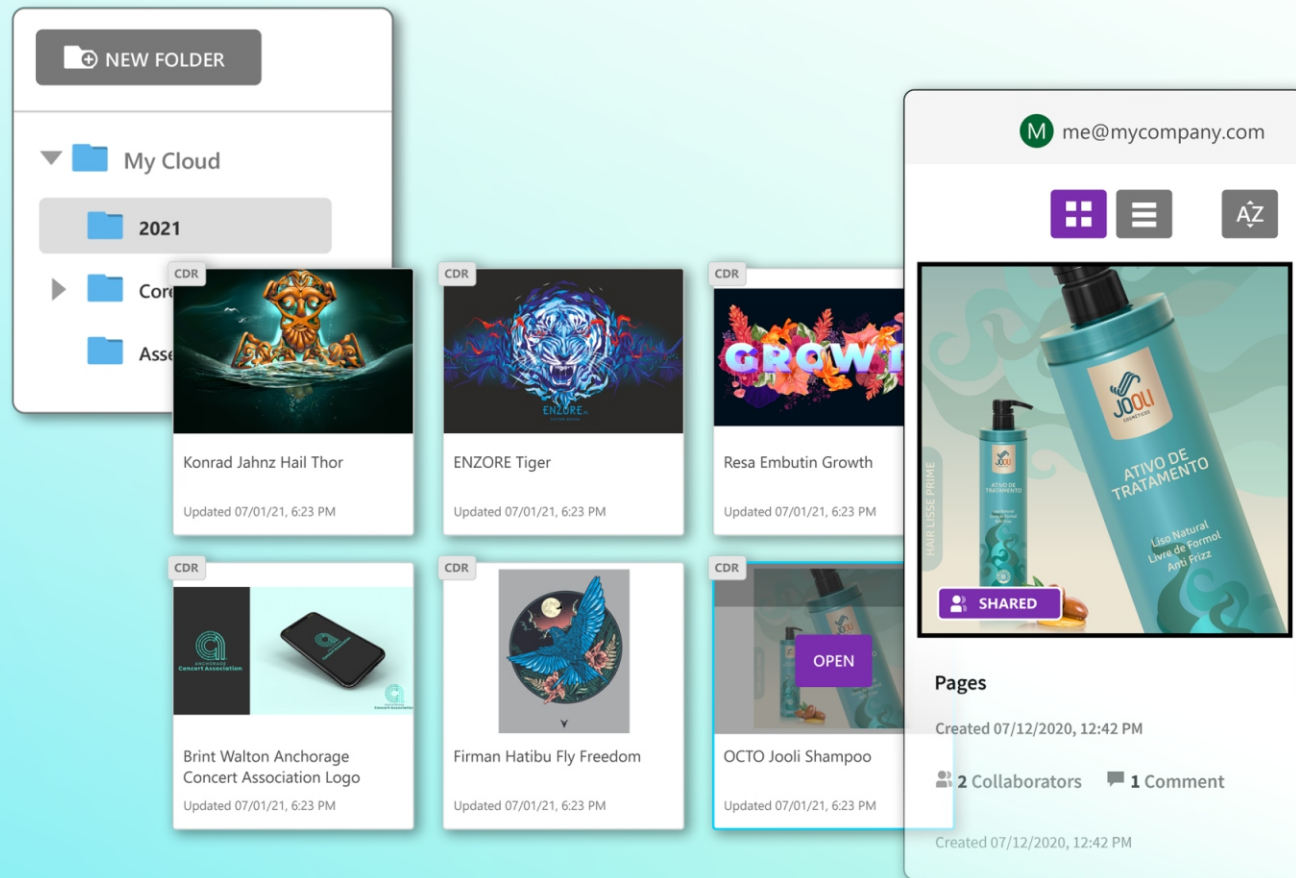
NEW FOLDER

My Cloud

2021

Core

Asse

CDR

Konrad Jahnz Hail Thor

Updated 07/01/21, 6:23 PM

CDR

ENZORE

ENZORE Tiger

Updated 07/01/21, 6:23 PM

CDR

GROW

Resa Embutin Growth

Updated 07/01/21, 6:23 PM

CDR

ANCHORAGE Concert Association

Brint Walton Anchorage Concert Association Logo

Updated 07/01/21, 6:23 PM

CDR

Firman Hatibu Fly Freedom

Updated 07/01/21, 6:23 PM

CDR

OPEN

OCTO Jooli Shampoo

Updated 07/01/21, 6:23 PM

M me@mycompany.com

AZ

JOOLI

ATIVO DE TRATAMENTO

Liso Natural Livre de Formol Anti Frizz

HAIR LISSE PRIME

SHARED

Pages

Created 07/12/2020, 12:42 PM

2 Collaborators 1 Comment

Created 07/12/2020, 12:42 PM